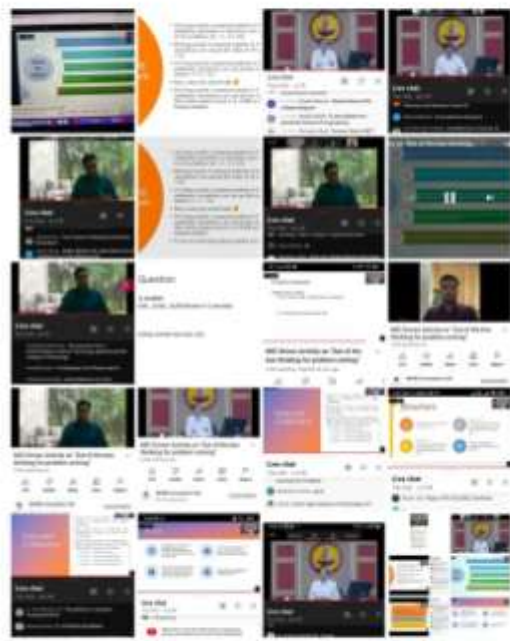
Live chat

Live chat

Question

Live chat

Live chat

IMD Online Activity on "Tool of the Week Thinking for problem solving"

Live chat

IMD Online Activity on "Tool of the Week Thinking for problem solving"

IMD Online Activity on "Tool of the Week Thinking for problem solving"

Live chat

Live chat

Live chat

Live chat

Live chat